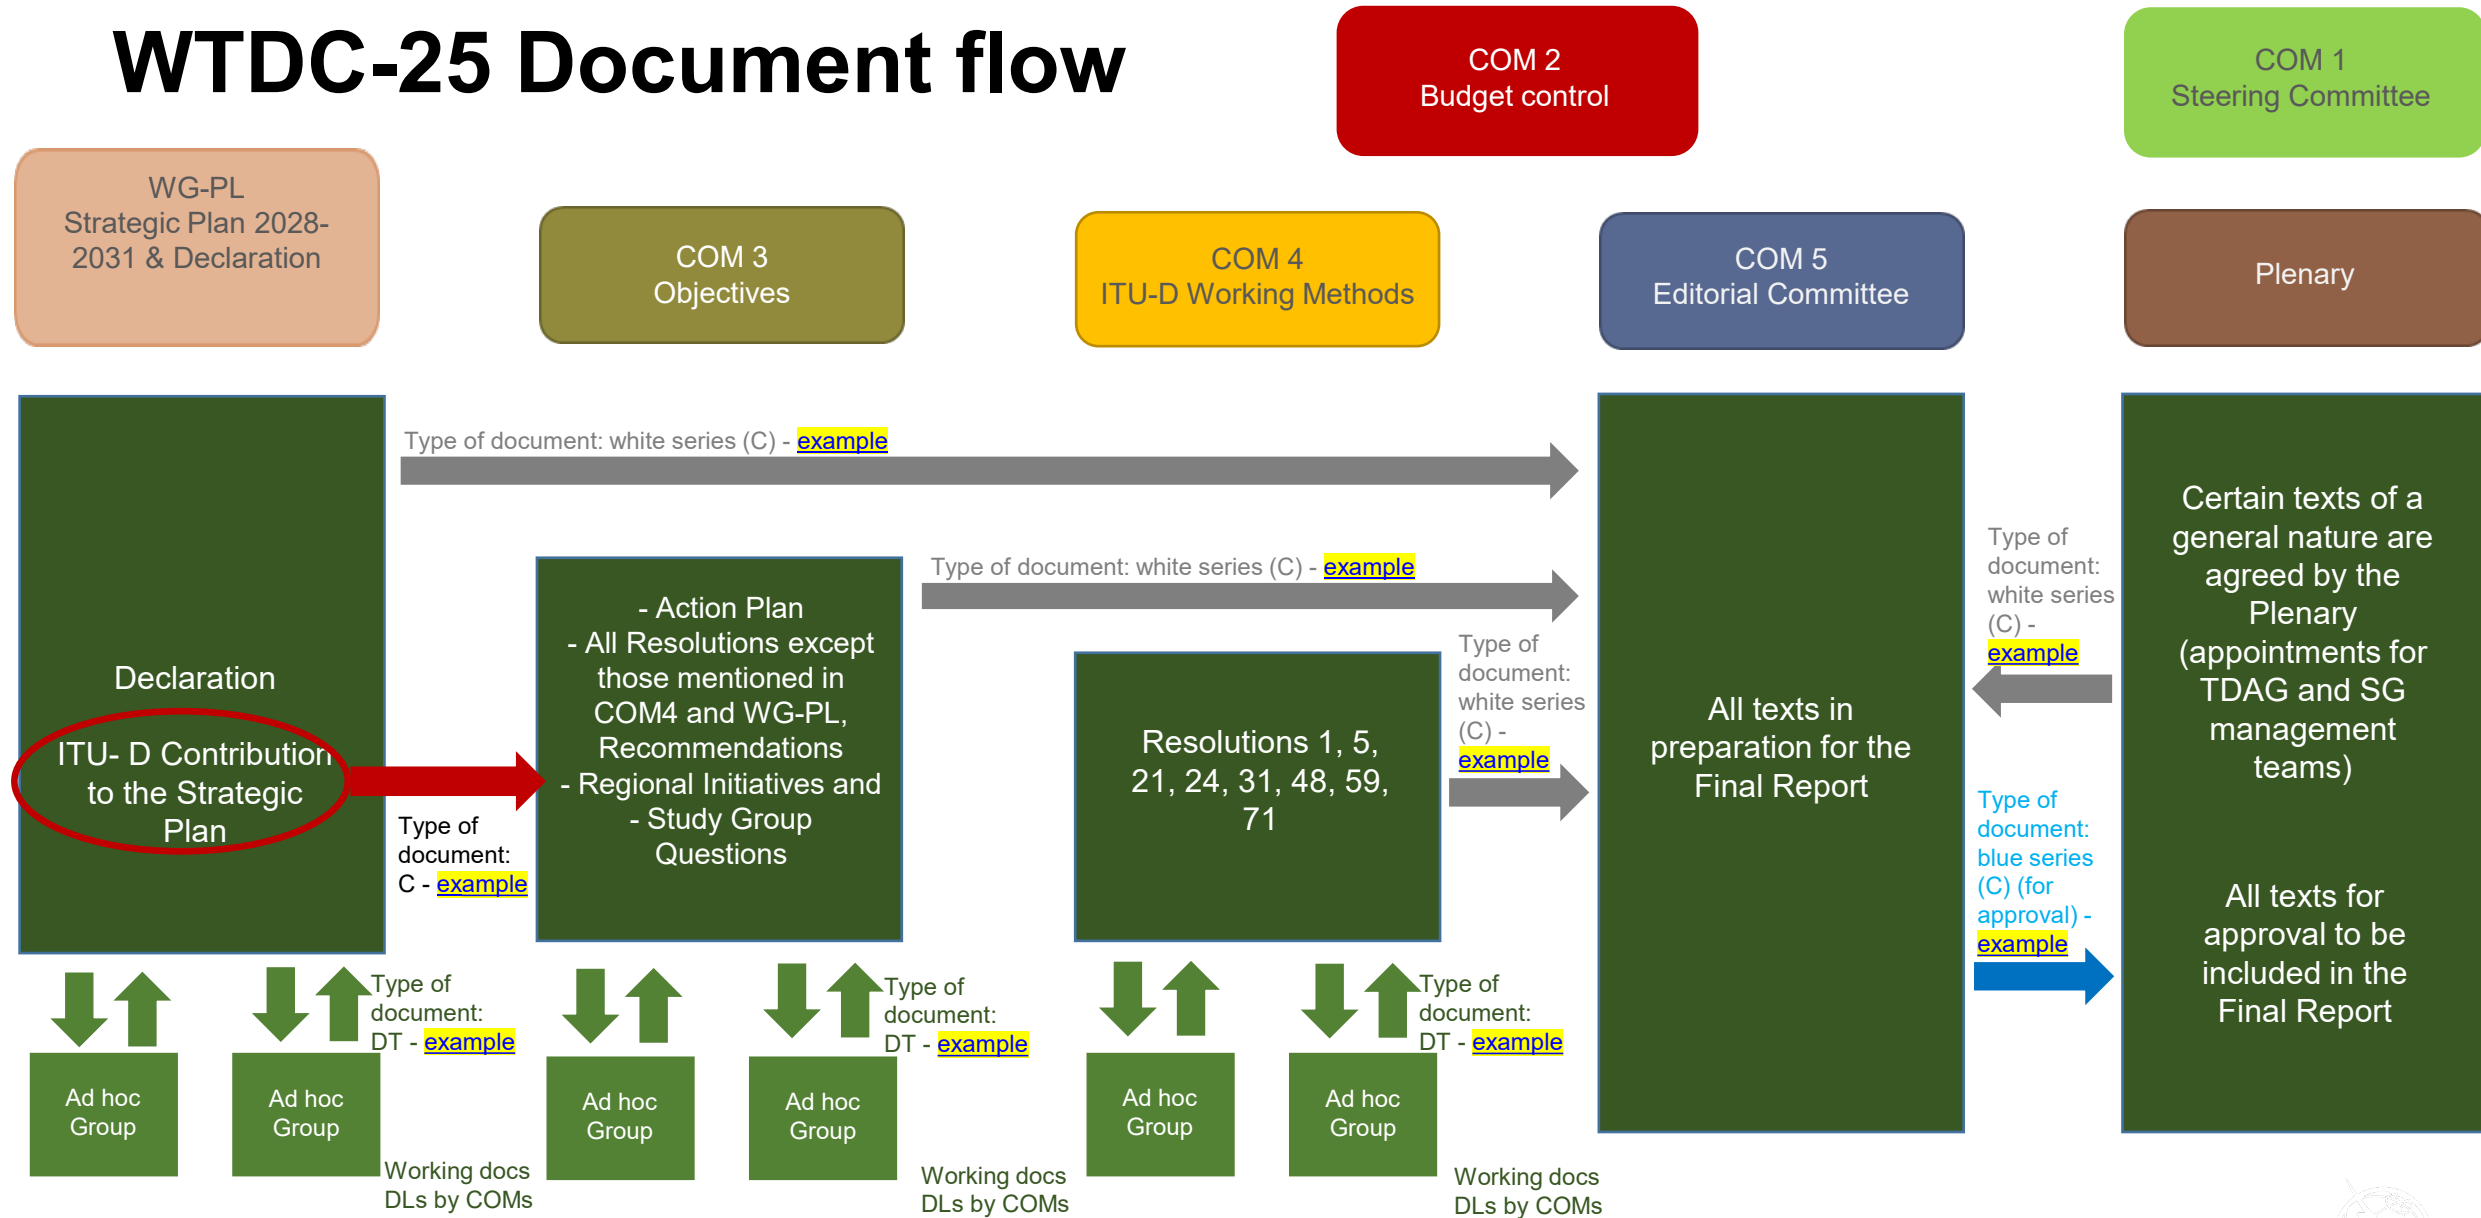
WTDC-25 Document flow

COM 2
Budget control

COM 1
Steering Committee

WG-PL
Strategic Plan 2028-2031 & Declaration

COM 3
Objectives

COM 4
ITU-D Working Methods

COM 5
Editorial Committee

Plenary

Type of document: white series (C) - example

Declaration

ITU- D Contribution to the Strategic Plan

Type of document: C - example

Type of document: white series (C) - example

- Action Plan
- All Resolutions except those mentioned in COM4 and WG-PL, Recommendations
- Regional Initiatives and
- Study Group Questions

Resolutions 1, 5, 21, 24, 31, 48, 59, 71

Type of document: white series (C) - example

All texts in preparation for the Final Report

Type of document: white series (C) - example

Type of document: blue series (C) (for approval) - example

Certain texts of a general nature are agreed by the Plenary (appointments for TDAG and SG management teams)

All texts for approval to be included in the Final Report

Ad hoc Group

Ad hoc Group

Type of document: DT - example

Working docs DLs by COMs

Ad hoc Group

Ad hoc Group

Type of document: DT - example

Working docs DLs by COMs

Ad hoc Group

Ad hoc Group

Type of document: DT - example

Working docs DLs by COMs